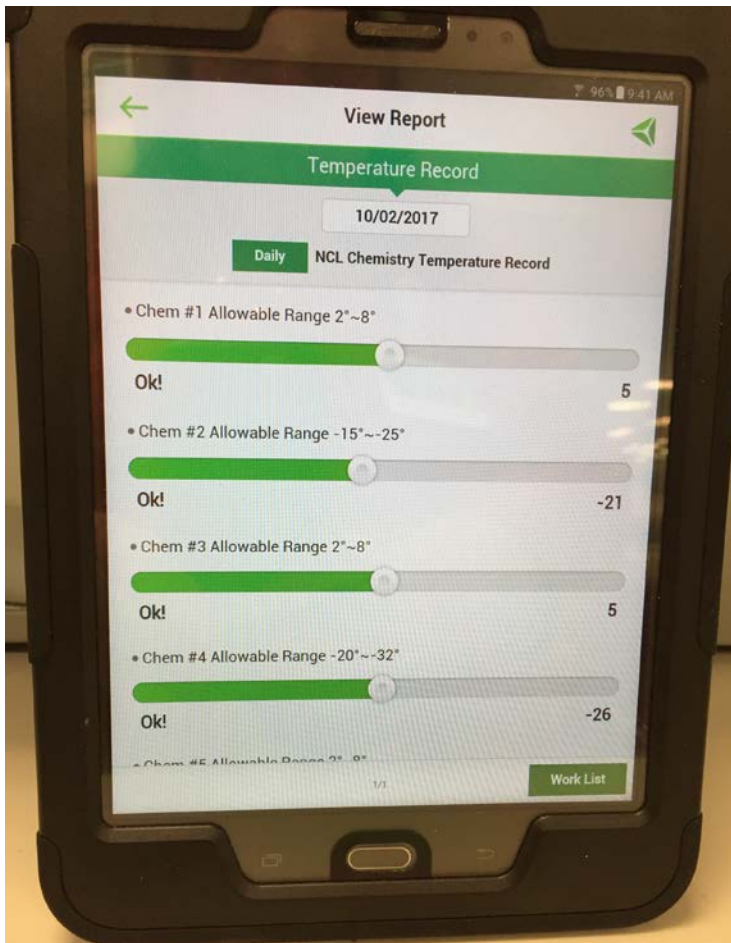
96% 9:41 AM

View Report

Temperature Record

10/02/2017

Daily NCL Chemistry Temperature Record

• Chem #1 Allowable Range 2°~8°

Ok! 5

• Chem #2 Allowable Range -15°~-25°

Ok! -21

• Chem #3 Allowable Range 2°~8°

Ok! 5

• Chem #4 Allowable Range -20°~-32°

Ok! -26

• Chem #5 Allowable Range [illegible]

1/1

Work List